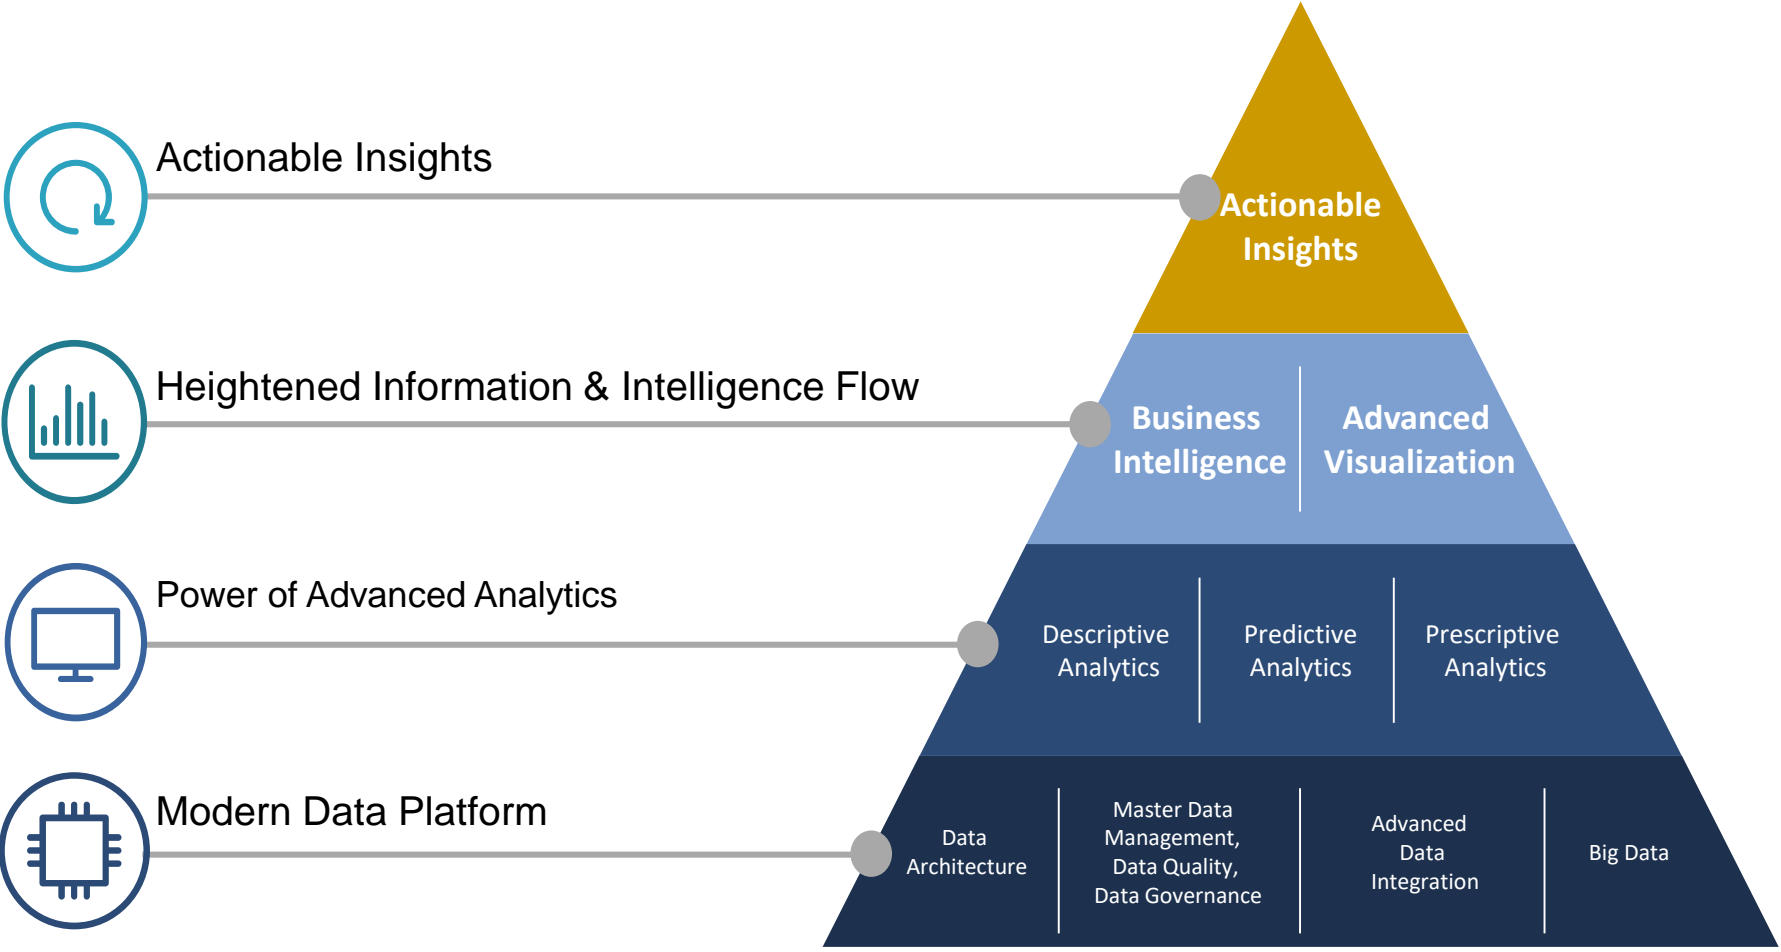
Actionable Insights

Heightened Information & Intelligence Flow

Power of Advanced Analytics

Modern Data Platform

Actionable Insights

Business Intelligence

Advanced Visualization

Descriptive Analytics

Predictive Analytics

Prescriptive Analytics

Data Architecture

Master Data Management, Data Quality, Data Governance

Advanced Data Integration

Big Data